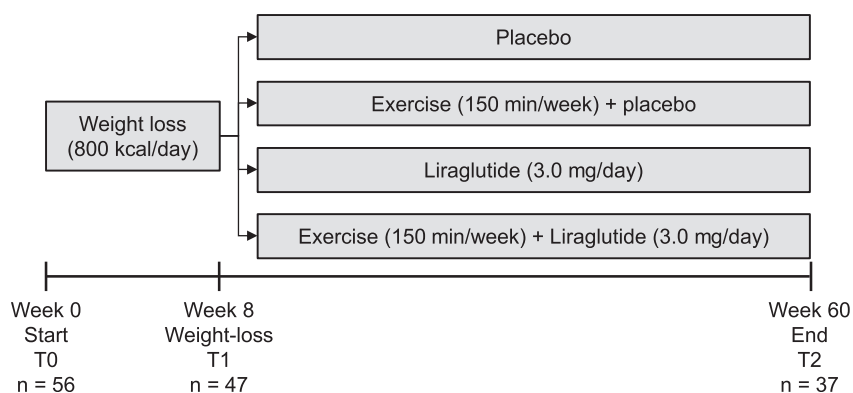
Weight loss (800 kcal/day)

Placebo

Exercise (150 min/week) + placebo

Liraglutide (3.0 mg/day)

Exercise (150 min/week) + Liraglutide (3.0 mg/day)

Week 0
Start
T0
n = 56

Week 8
Weight-loss
T1
n = 47

Week 60
End
T2
n = 37